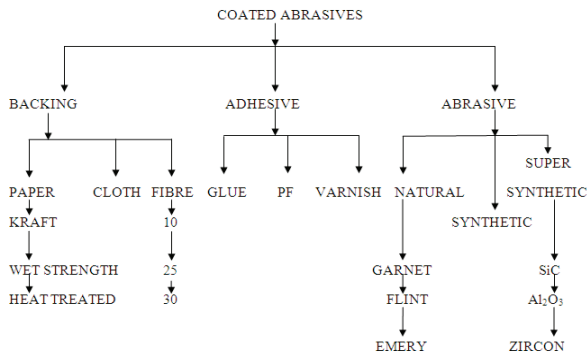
COATED ABRASIVES

BACKING

ADHESIVE

ABRASIVE

PAPER

CLOTH

FIBRE

GLUE

PF

VARNISH

NATURAL

SYNTHETIC

SUPER SYNTHETIC

KRAFT

10

WET STRENGTH

25

HEAT TREATED

30

GARNET

FLINT

EMERY

SiC

$Al_2O_3$

ZIRCON